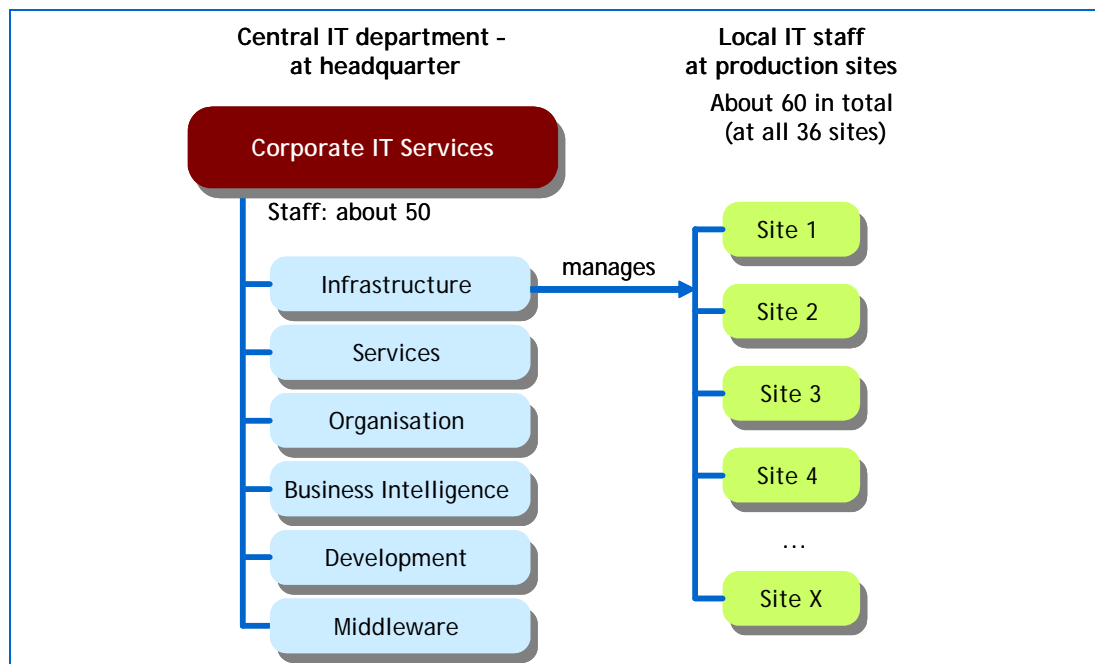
Central IT department – at headquarter

Local IT staff at production sites

About 60 in total (at all 36 sites)

Corporate IT Services

Staff: about 50

Infrastructure

manages

Services

Organisation

Business Intelligence

Development

Middleware

Site 1

Site 2

Site 3

Site 4

...

Site X